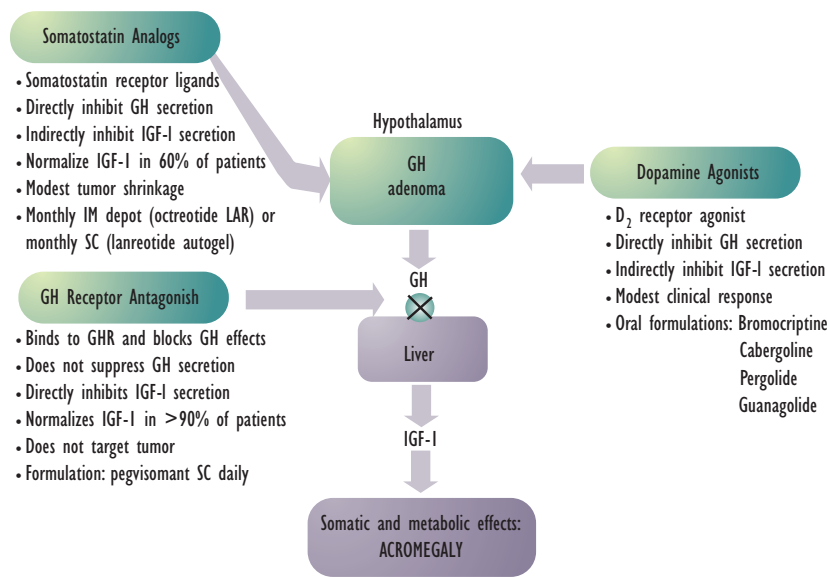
Somatostatin Analogs

• Somatostatin receptor ligands
• Directly inhibit GH secretion
• Indirectly inhibit IGF-I secretion
• Normalize IGF-1 in 60% of patients
• Modest tumor shrinkage
• Monthly IM depot (octreotide LAR) or monthly SC (lanreotide autogel)

Hypothalamus

GH adenoma

Dopamine Agonists

• $D_2$ receptor agonist
• Directly inhibit GH secretion
• Indirectly inhibit IGF-I secretion
• Modest clinical response
• Oral formulations: Bromocriptine Cabergoline Pergolide Guanagolide

GH Receptor Antagonish

GH

• Binds to GHR and blocks GH effects
• Does not suppress GH secretion
• Directly inhibits IGF-I secretion
• Normalizes IGF-1 in >90% of patients
• Does not target tumor
• Formulation: pegvisomant SC daily

Liver

IGF-1

Somatic and metabolic effects: ACROMEGALY